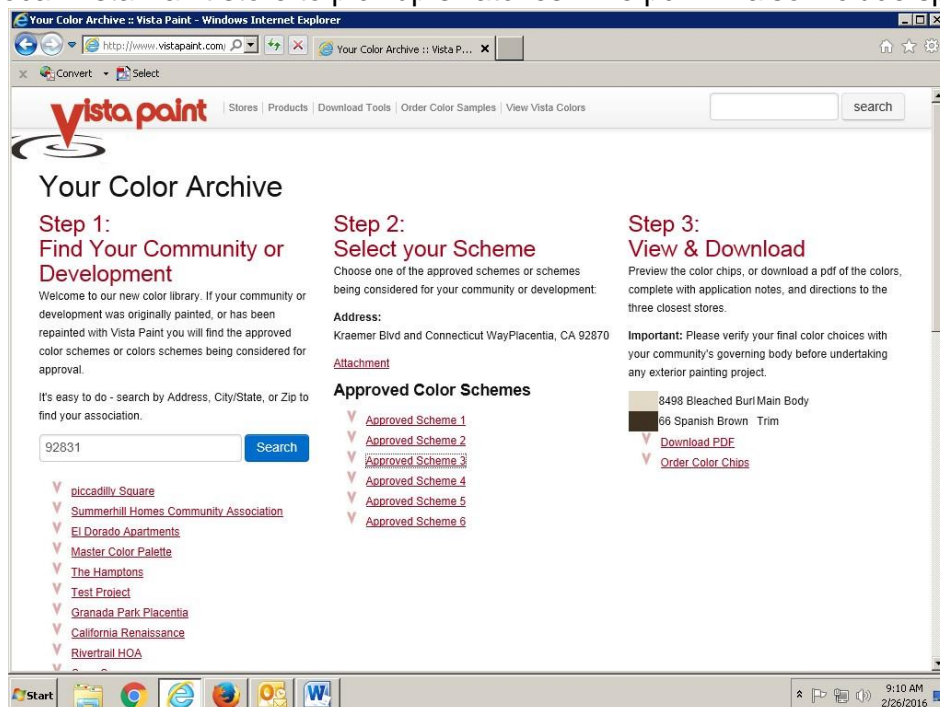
Your Color Archive :: Vista Paint - Windows Internet Explorer

http://www.vistapaint.com/

Your Color Archive :: Vista P...

Convert Select

Vista paint

Stores | Products | Download Tools | Order Color Samples | View Vista Colors

search

Your Color Archive

Step 1:
Find Your Community or Development

Welcome to our new color library. If your community or development was originally painted, or has been repainted with Vista Paint you will find the approved color schemes or colors schemes being considered for approval.

It's easy to do - search by Address, City/State, or Zip to find your association.

92831

Search

piccadilly Square
Summerhill Homes Community Association
El Dorado Apartments
Master Color Palette
The Hamptons
Test Project
Granada Park Placentia
California Renaissance
Rivertrail HOA
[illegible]

Step 2:
Select your Scheme

Choose one of the approved schemes or schemes being considered for your community or development:

Address:
Kraemer Blvd and Connecticut WayPlacentia, CA 92870

Attachment

Approved Color Schemes

Approved Scheme 1
Approved Scheme 2
Approved Scheme 3
Approved Scheme 4
Approved Scheme 5
Approved Scheme 6

Step 3:
View & Download

Preview the color chips, or download a pdf of the colors, complete with application notes, and directions to the three closest stores.

Important: Please verify your final color choices with your community's governing body before undertaking any exterior painting project.

8498 Bleached Burl Main Body
66 Spanish Brown Trim
Download PDF
Order Color Chips

Start

9:10 AM
2/26/2016